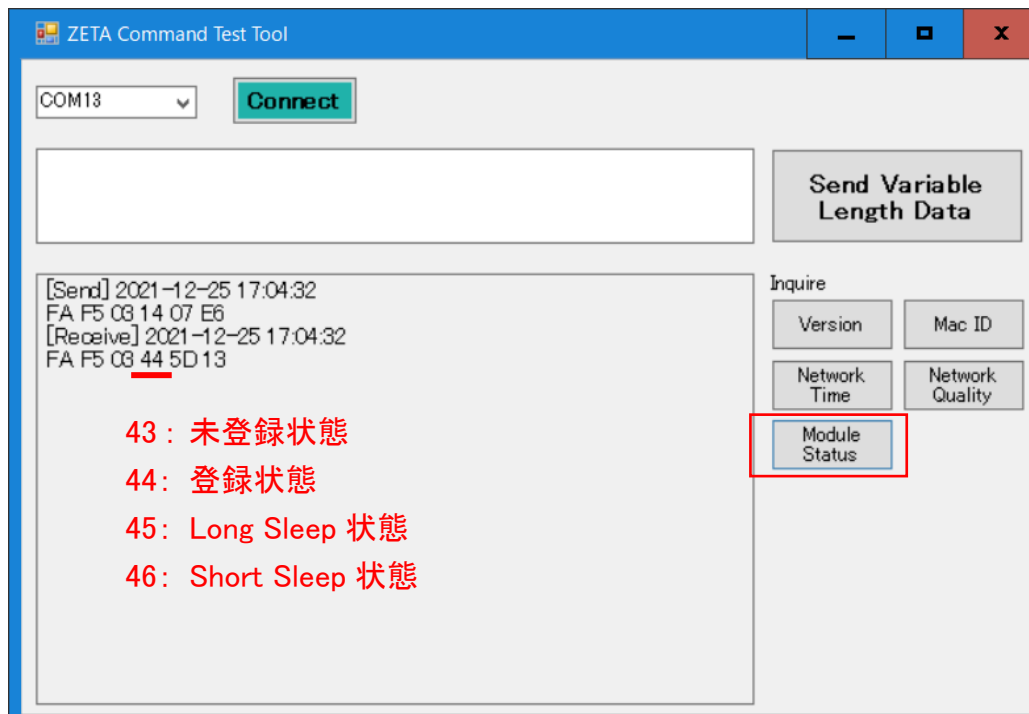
ZETA Command Test Tool

COM13

Connect

Send Variable Length Data

[Send] 2021-12-25 17:04:32
FA F5 03 14 07 E6
[Receive] 2021-12-25 17:04:32
FA F5 03 44 5D 13

43：未登録状態
44：登録状態
45：Long Sleep 状態
46：Short Sleep 状態

Inquire

Version

Mac ID

Network Time

Network Quality

Module Status